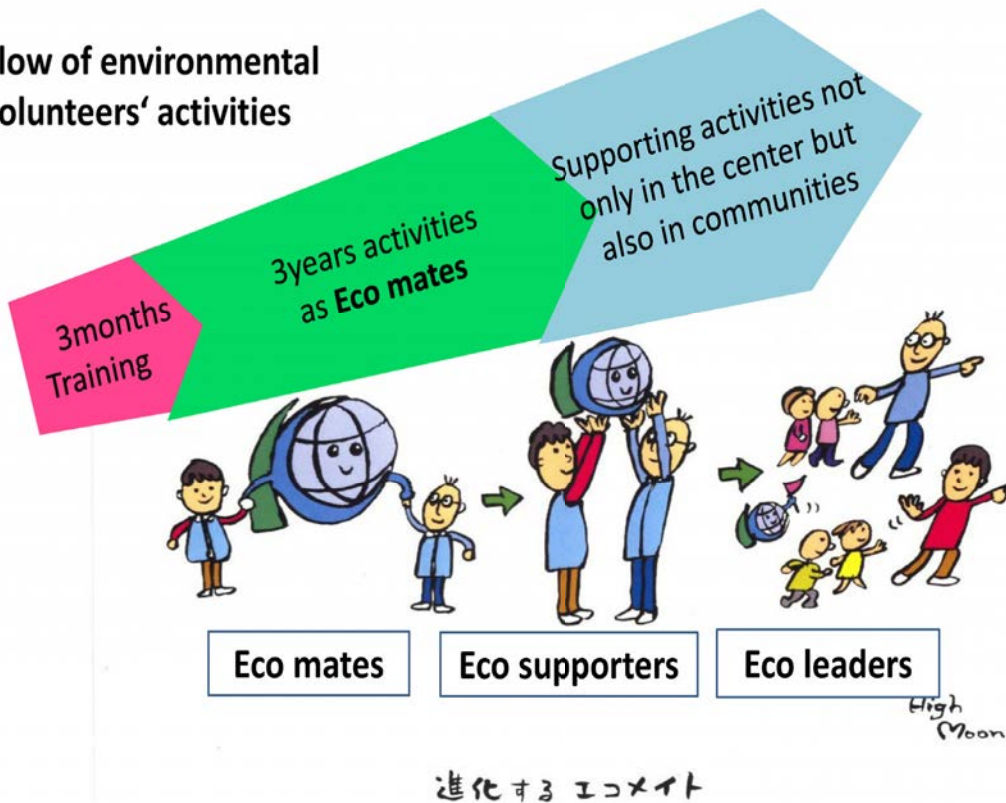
low of environmental olunteers' activities

3months Training

3years activities as **Eco mates**

Supporting activities not only in the center but also in communities

Eco mates

Eco supporters

Eco leaders

High Moon

進化する エコメイト